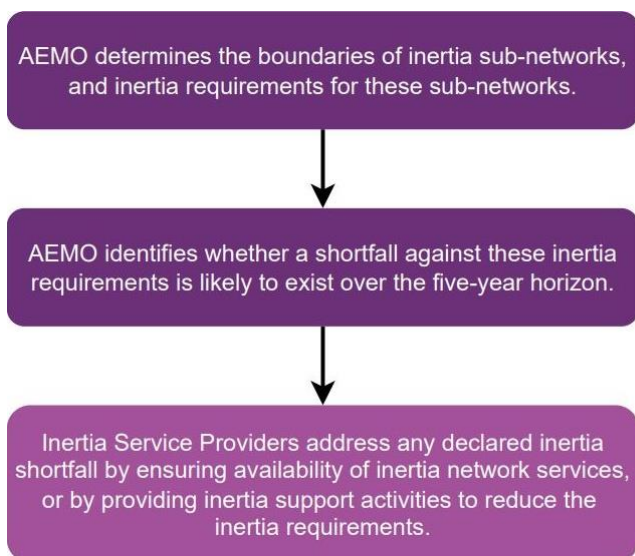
AEMO determines the boundaries of inertia sub-networks, and inertia requirements for these sub-networks.

AEMO identifies whether a shortfall against these inertia requirements is likely to exist over the five-year horizon.

Inertia Service Providers address any declared inertia shortfall by ensuring availability of inertia network services, or by providing inertia support activities to reduce the inertia requirements.